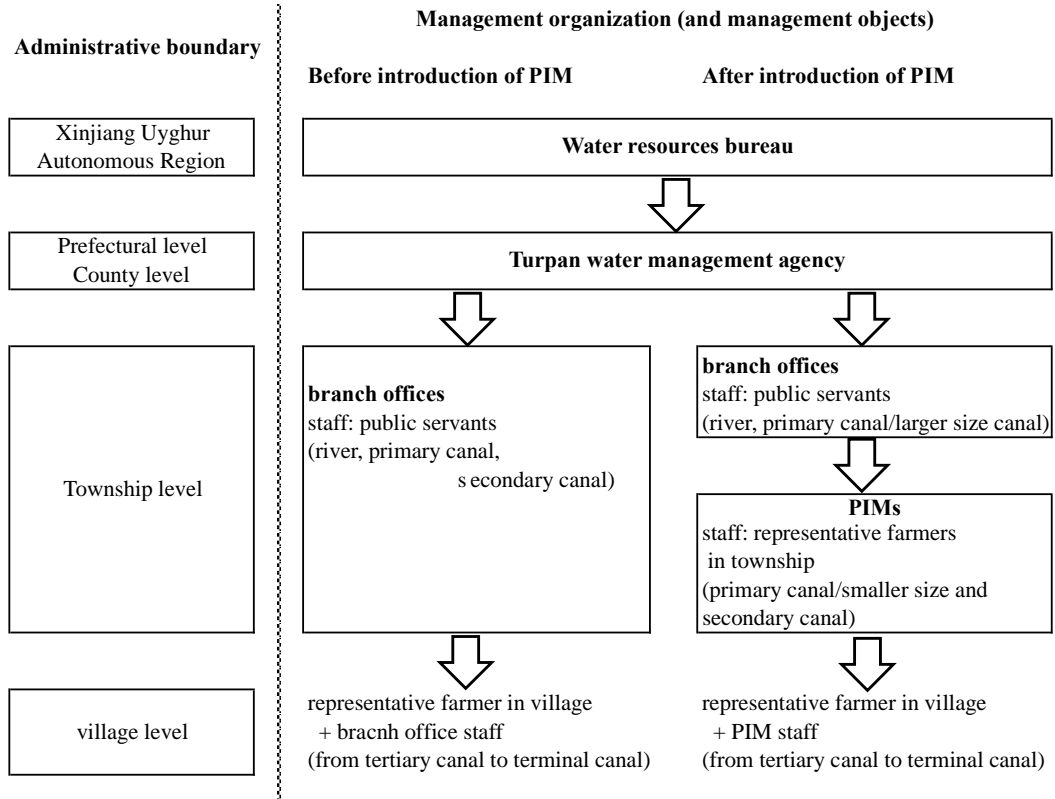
Administrative boundary

Management organization (and management objects)

Before introduction of PIM

After introduction of PIM

Xinjiang Uyghur Autonomous Region

Water resources bureau

Prefectural level
County level

Turpan water management agency

Township level

branch offices
staff: public servants
(river, primary canal, s econdary canal)

branch offices
staff: public servants
(river, primary canal/larger size canal)

PIMs
staff: representative farmers in township
(primary canal/smaller size and secondary canal)

village level

representative farmer in village
+ bracnh office staff
(from tertiary canal to terminal canal)

representative farmer in village
+ PIM staff
(from tertiary canal to terminal canal)